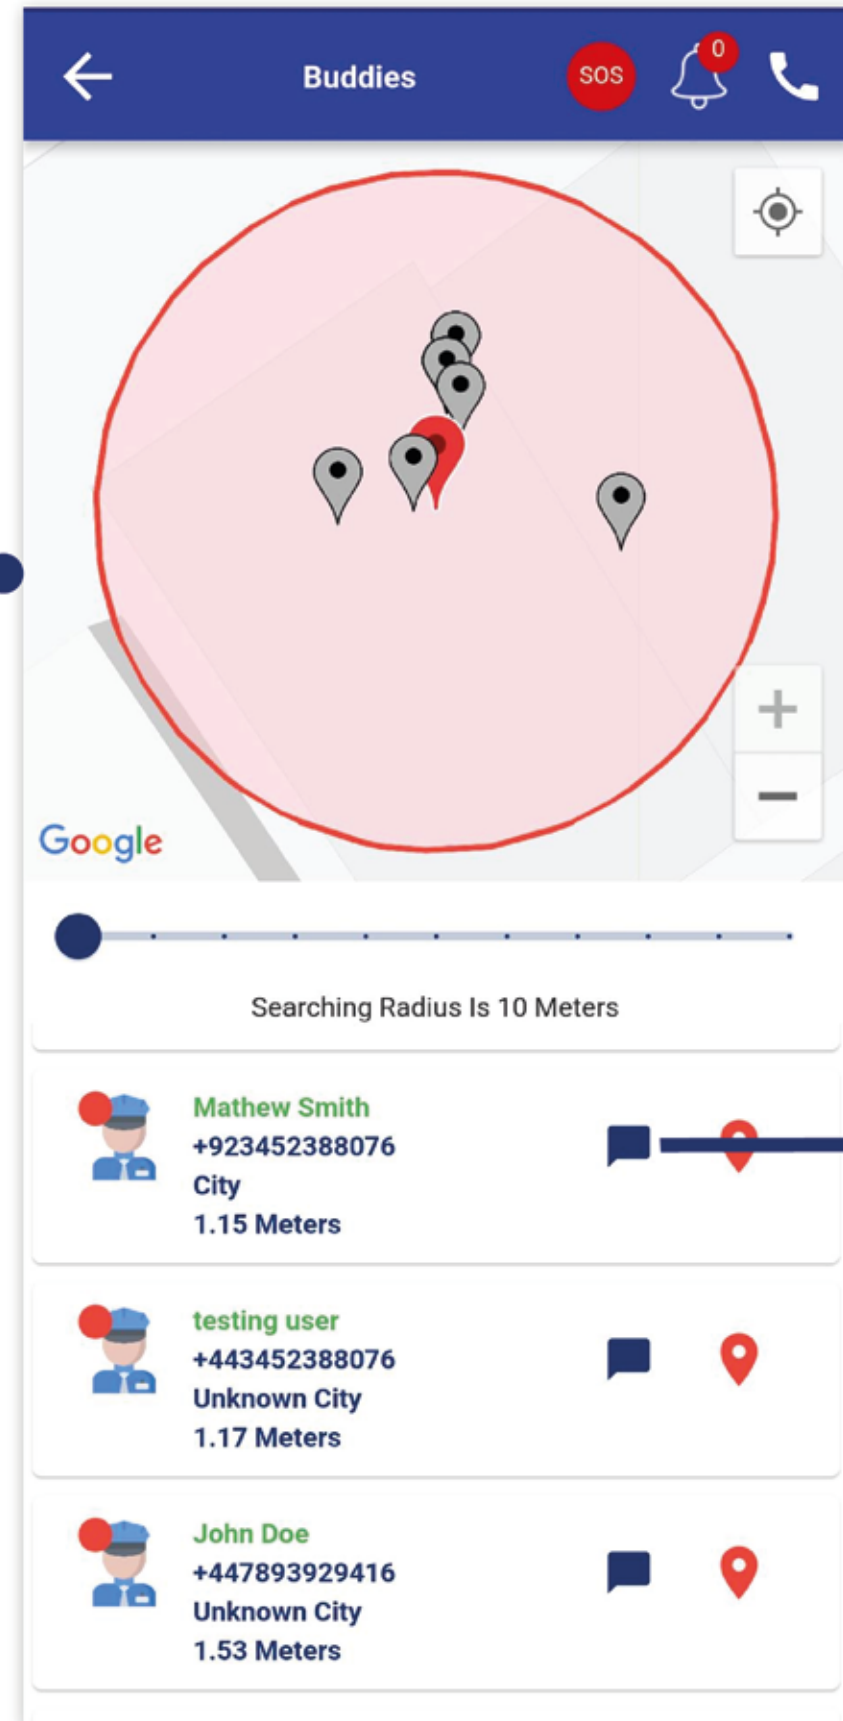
Buddies

SOS

0

Google

+

−

Searching Radius Is 10 Meters

Mathew Smith
+923452388076
City
1.15 Meters

testing user
+443452388076
Unknown City
1.17 Meters

John Doe
+447893929416
Unknown City
1.53 Meters